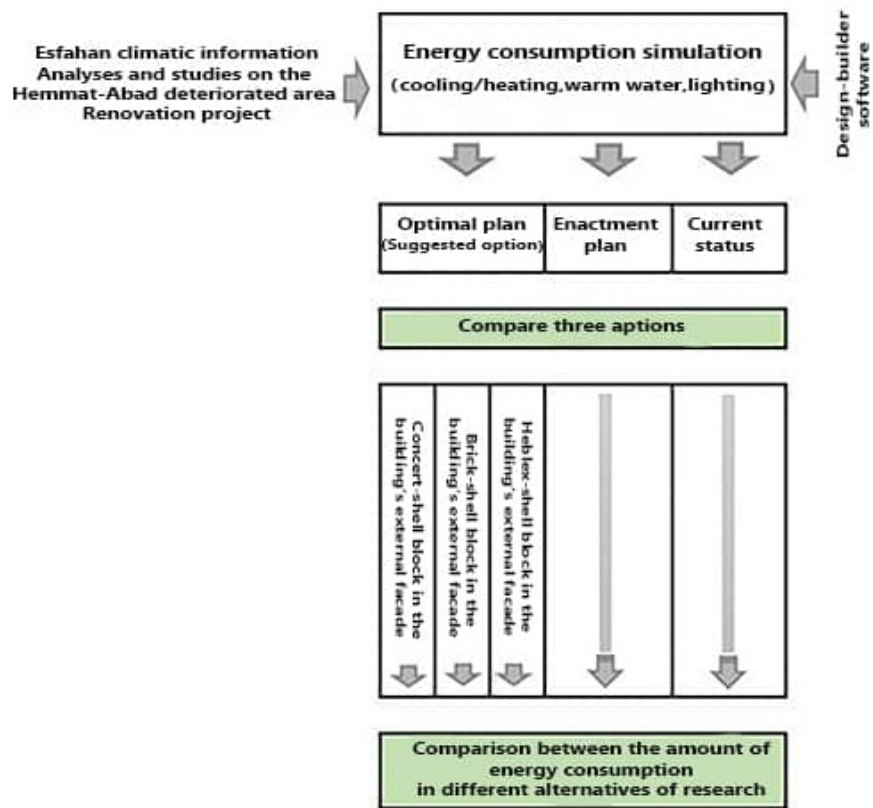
Esfahan climatic information
Analyses and studies on the Hemmat-Abad deteriorated area
Renovation project

Energy consumption simulation
(cooling/heating, warm water, lighting)

Design-builder software

| Optimal plan (Suggested option) | Enactment plan | Current status |
|---|---|---|

Compare three aptions

Concert-shell block in the building's external facade

Brick-shell block in the building's external facade

Heblex-shell block in the building's external facade

Comparison between the amount of energy consumption in different alternatives of research